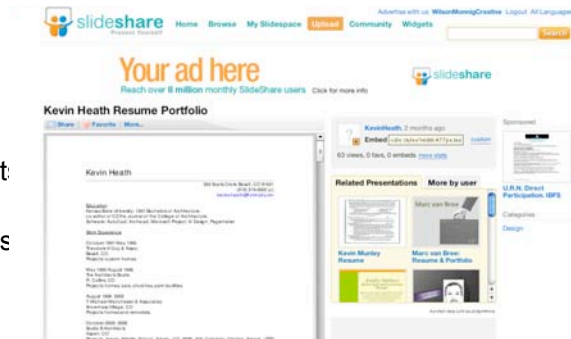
slideshare Present Yourself

Home Browse My Slidespace Upload Community Widgets

Advertise with us Hi WilsonMonnigCreative Logout All Languages

Search

Your ad here

Reach over 8 million monthly SlideShare users Click for more info

slideshare

Kevin Heath Resume Portfolio

Share Favorite More...

Kevin Heath

Education

Work Experience

KevinHeath, 2 months ago

Embed

customize

63 views, 0 favs, 0 embeds more stats

Related Presentations More by user

Kevin Murley Resume

Marc van Bree

Marc van Bree: Resume & Portfolio

Sponsored

U.R.N. Direct Participation. IBFS

Categories

Design

t

s